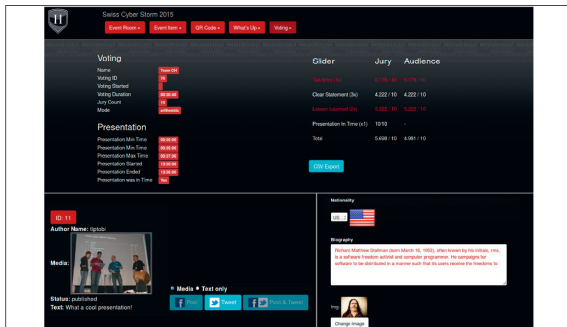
Swiss Cyber Storm 2015

Event Room » Event Item » QR Code » What's Up » Voting »

Voting

Name Timer-OH
Voting ID 16
Voting Started
Voting Duration 00:00:00
Jury Count 10
Mode arithmetic

Presentation

Presentation Min Time 00:00:00
Presentation Min Time 00:00:00
Presentation Max Time 00:27:00
Presentation Started 13:00:00
Presentation Ended 13:00:00
Presentation was in Time Yes

| Glider | Jury | Audience |
|---|---|---|
| Take Aim (3x) | 5.778 / 10 | 5.778 / 10 |
| Clear Statement (3x) | 4.222 / 10 | 4.222 / 10 |
| Lesson Learned (3x) | 5.222 / 10 | 5.222 / 10 |
| Presentation in Time (x1) | 10/10 | - |
| Total | 5.698 / 10 | 4.981 / 10 |

CSV Export

ID: 11
Author Name: tiptobi
Media:
Status: published
Text: What a cool presentation!

Media Text only

Post Tweet Post & Tweet

Nationality
US

Biography
Richard Matthew Stallman (born March 16, 1953), often known by his initials, rms, is a software freedom activist and computer programmer. He campaigns for software to be distributed in a manner such that its users receive the freedoms to

Img
Change image